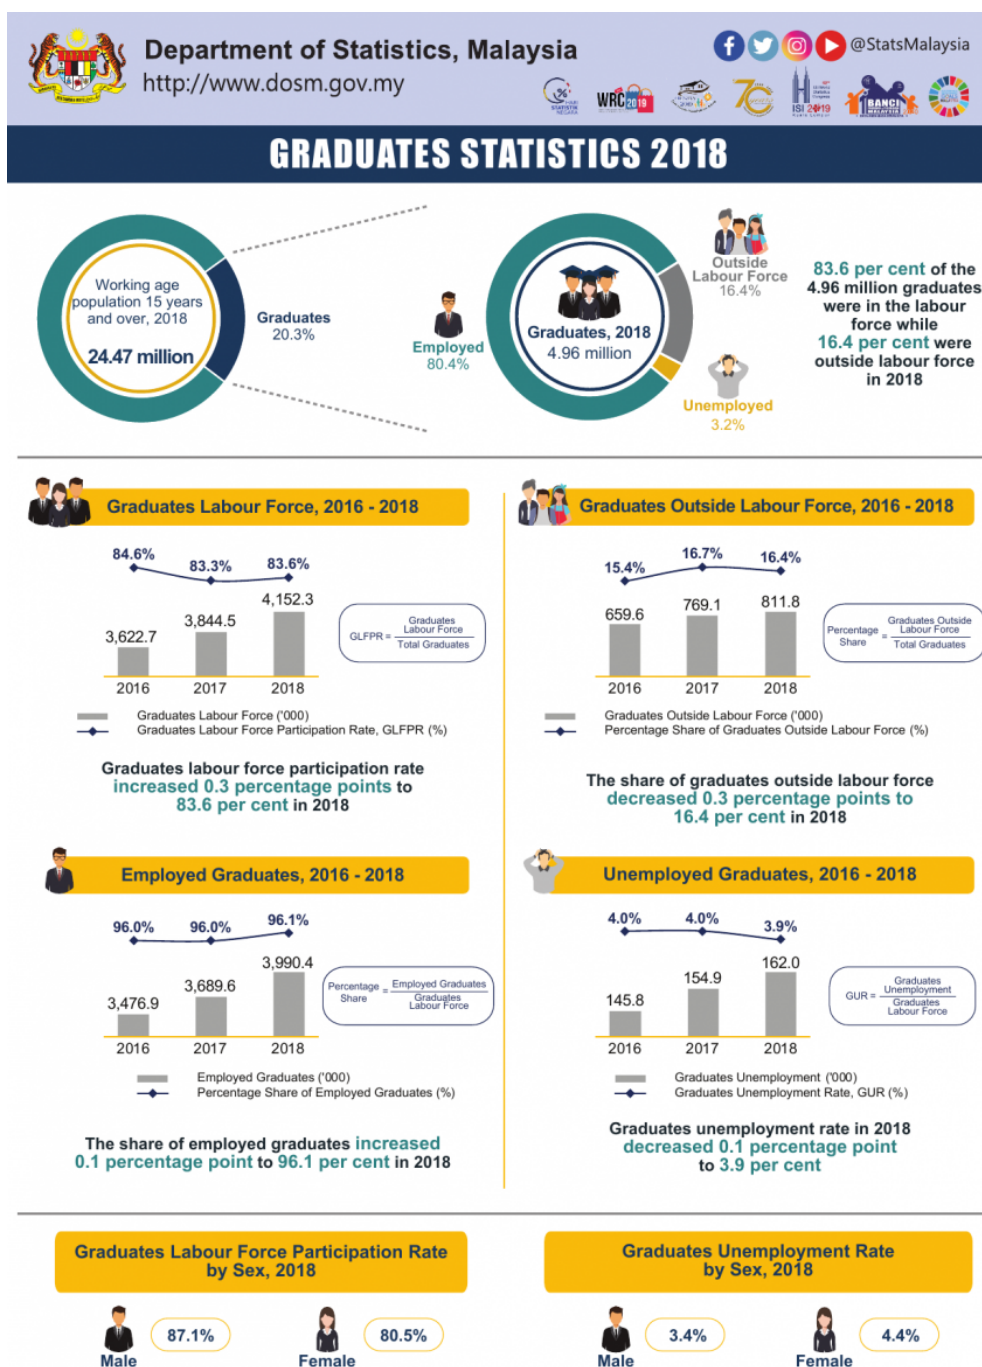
Department of Statistics, Malaysia
http://www.dosm.gov.my

@StatsMalaysia

WRC 2019

ISI 2019

BANCI

GRADUATES STATISTICS 2018

Working age population 15 years and over, 2018
24.47 million

Graduates
20.3%

Employed
80.4%

Graduates, 2018
4.96 million

Outside Labour Force
16.4%

Unemployed
3.2%

83.6 per cent of the 4.96 million graduates were in the labour force while 16.4 per cent were outside labour force in 2018

Graduates Labour Force, 2016 - 2018

84.6% 83.3% 83.6%
3,622.7 3,844.5 4,152.3
2016 2017 2018

GLFPR = $\frac{\text{Graduates Labour Force}}{\text{Total Graduates}}$

Graduates Labour Force ('000)
Graduates Labour Force Participation Rate, GLFPR (%)

Graduates labour force participation rate increased 0.3 percentage points to 83.6 per cent in 2018

Graduates Outside Labour Force, 2016 - 2018

15.4% 16.7% 16.4%
659.6 769.1 811.8
2016 2017 2018

Percentage Share = $\frac{\text{Graduates Outside Labour Force}}{\text{Total Graduates}}$

Graduates Outside Labour Force ('000)
Percentage Share of Graduates Outside Labour Force (%)

The share of graduates outside labour force decreased 0.3 percentage points to 16.4 per cent in 2018

Employed Graduates, 2016 - 2018

96.0% 96.0% 96.1%
3,476.9 3,689.6 3,990.4
2016 2017 2018

Percentage Share = $\frac{\text{Employed Graduates}}{\text{Graduates Labour Force}}$

Employed Graduates ('000)
Percentage Share of Employed Graduates (%)

The share of employed graduates increased 0.1 percentage point to 96.1 per cent in 2018

Unemployed Graduates, 2016 - 2018

4.0% 4.0% 3.9%
145.8 154.9 162.0
2016 2017 2018

GUR = $\frac{\text{Graduates Unemployment}}{\text{Graduates Labour Force}}$

Graduates Unemployment ('000)
Graduates Unemployment Rate, GUR (%)

Graduates unemployment rate in 2018 decreased 0.1 percentage point to 3.9 per cent

Graduates Labour Force Participation Rate by Sex, 2018

87.1%
Male
80.5%
Female

Graduates Unemployment Rate by Sex, 2018

3.4%
Male
4.4%
Female